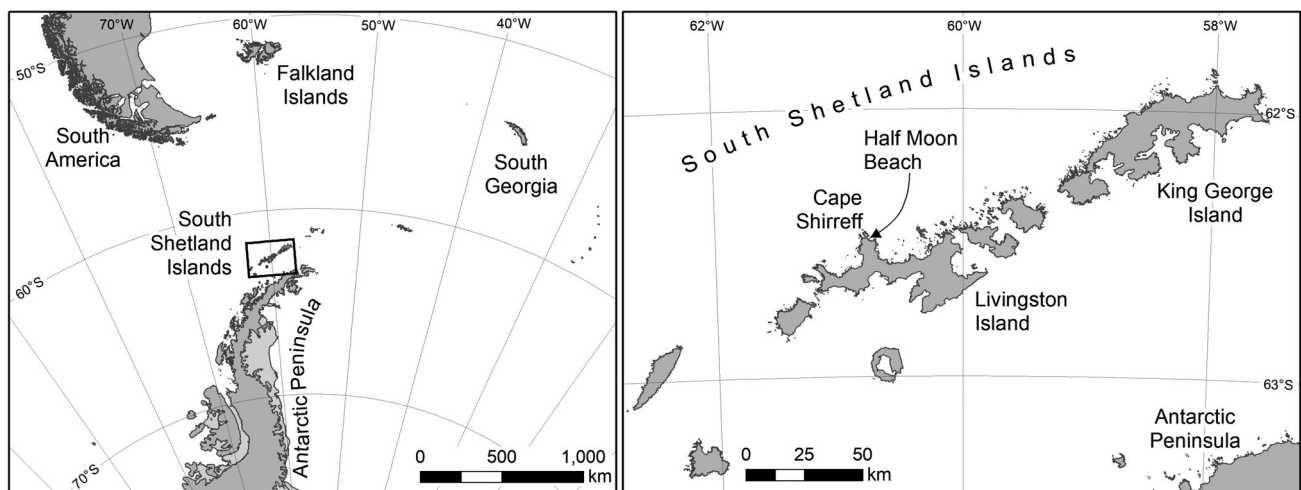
70°W
60°W
50°W
40°W
50°S
Falkland Islands
South America
South Georgia
South Shetland Islands
60°S
Antarctic Peninsula
70°S
0 500 1,000
km

62°W
60°W
58°W
South Shetland Islands
62°S
Half Moon Beach
Cape Shirreff
King George Island
Livingston Island
63°S
Antarctic Peninsula
0 25 50
km